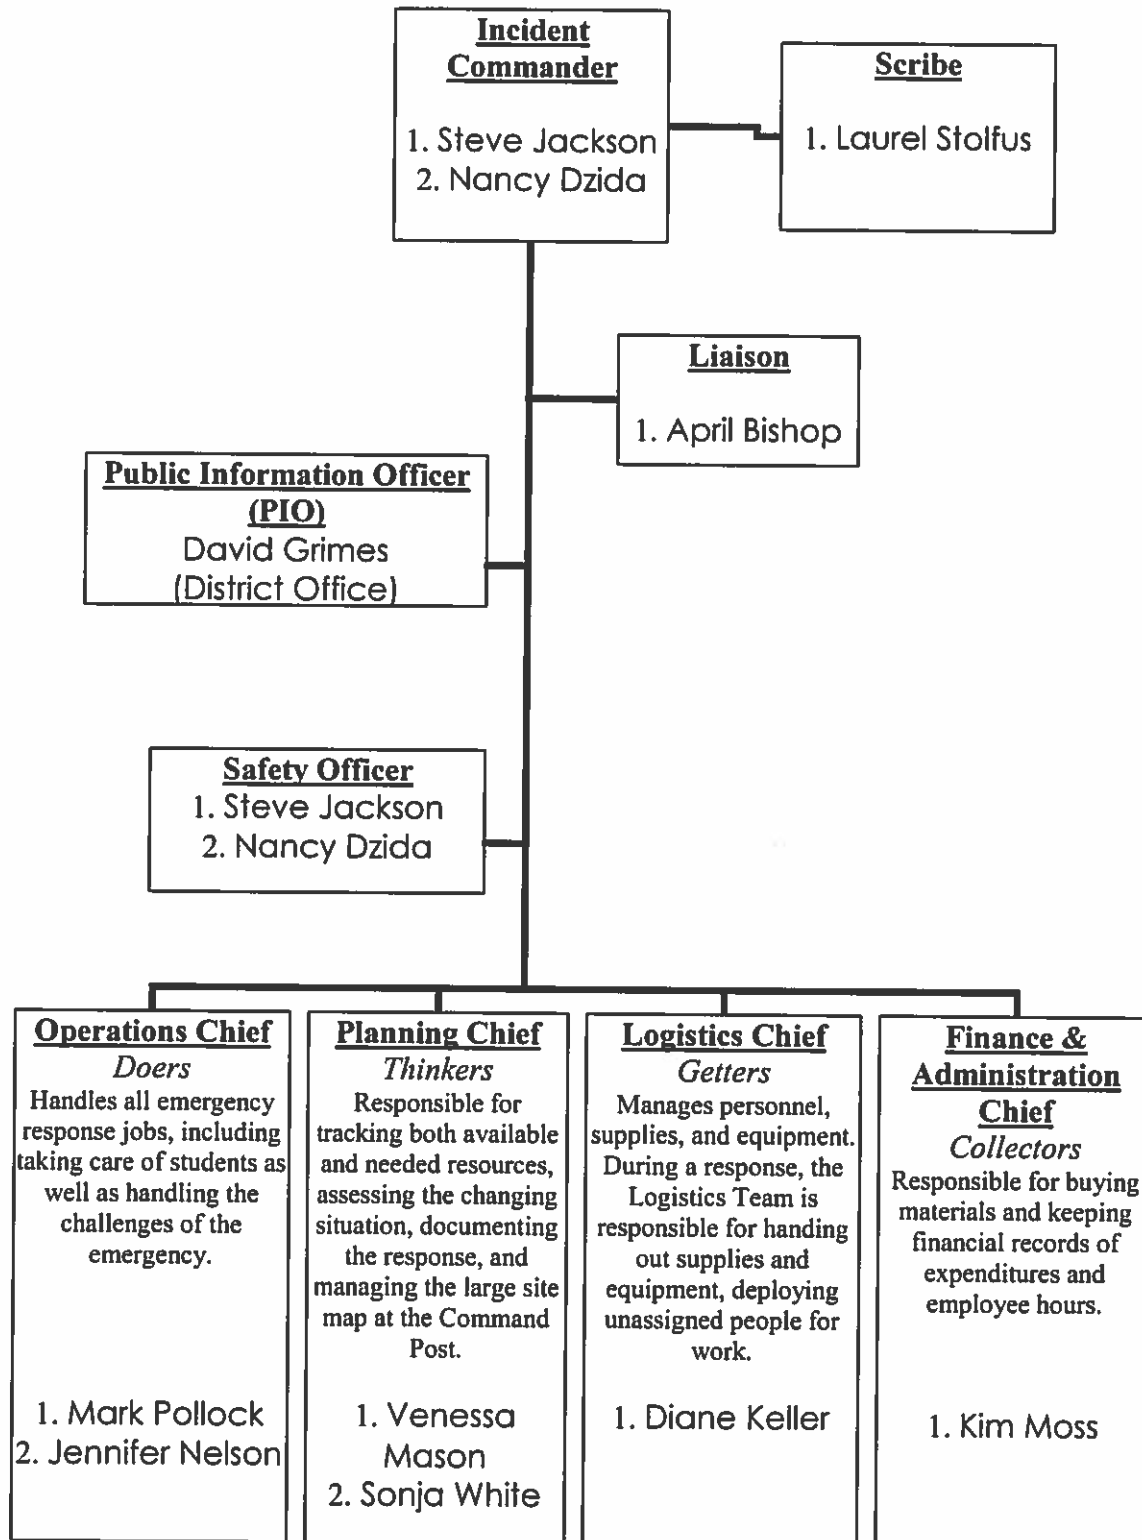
Incident Commander

1. Steve Jackson
2. Nancy Dzida

Scribe

1. Laurel Stolfus

Liaison

1. April Bishop

Public Information Officer (PIO)
David Grimes
(District Office)

Safety Officer
1. Steve Jackson
2. Nancy Dzida

Operations Chief
Doers
Handles all emergency response jobs, including taking care of students as well as handling the challenges of the emergency.

1. Mark Pollock
2. Jennifer Nelson

Planning Chief
Thinkers
Responsible for tracking both available and needed resources, assessing the changing situation, documenting the response, and managing the large site map at the Command Post.

1. Venessa Mason
2. Sonja White

Logistics Chief
Getters
Manages personnel, supplies, and equipment. During a response, the Logistics Team is responsible for handing out supplies and equipment, deploying unassigned people for work.

1. Diane Keller

Finance & Administration Chief
Collectors
Responsible for buying materials and keeping financial records of expenditures and employee hours.

1. Kim Moss